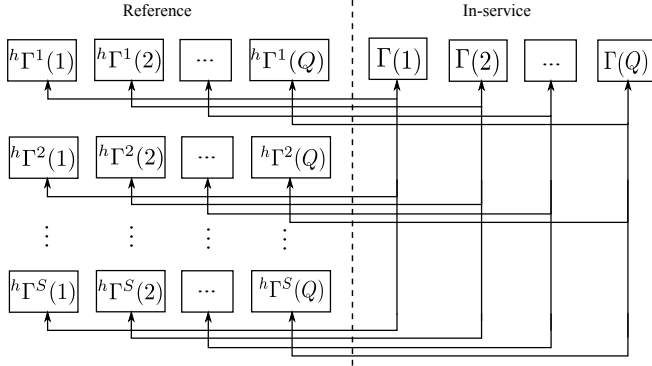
Reference

In-service

${}^{h}\Gamma^{1}(1)$ ${}^{h}\Gamma^{1}(2)$ ... ${}^{h}\Gamma^{1}(Q)$

$\Gamma(1)$ $\Gamma(2)$ ... $\Gamma(Q)$

${}^{h}\Gamma^{2}(1)$ ${}^{h}\Gamma^{2}(2)$ ... ${}^{h}\Gamma^{2}(Q)$

$\vdots$ $\vdots$ $\vdots$ $\vdots$

${}^{h}\Gamma^{S}(1)$ ${}^{h}\Gamma^{S}(2)$ ... ${}^{h}\Gamma^{S}(Q)$